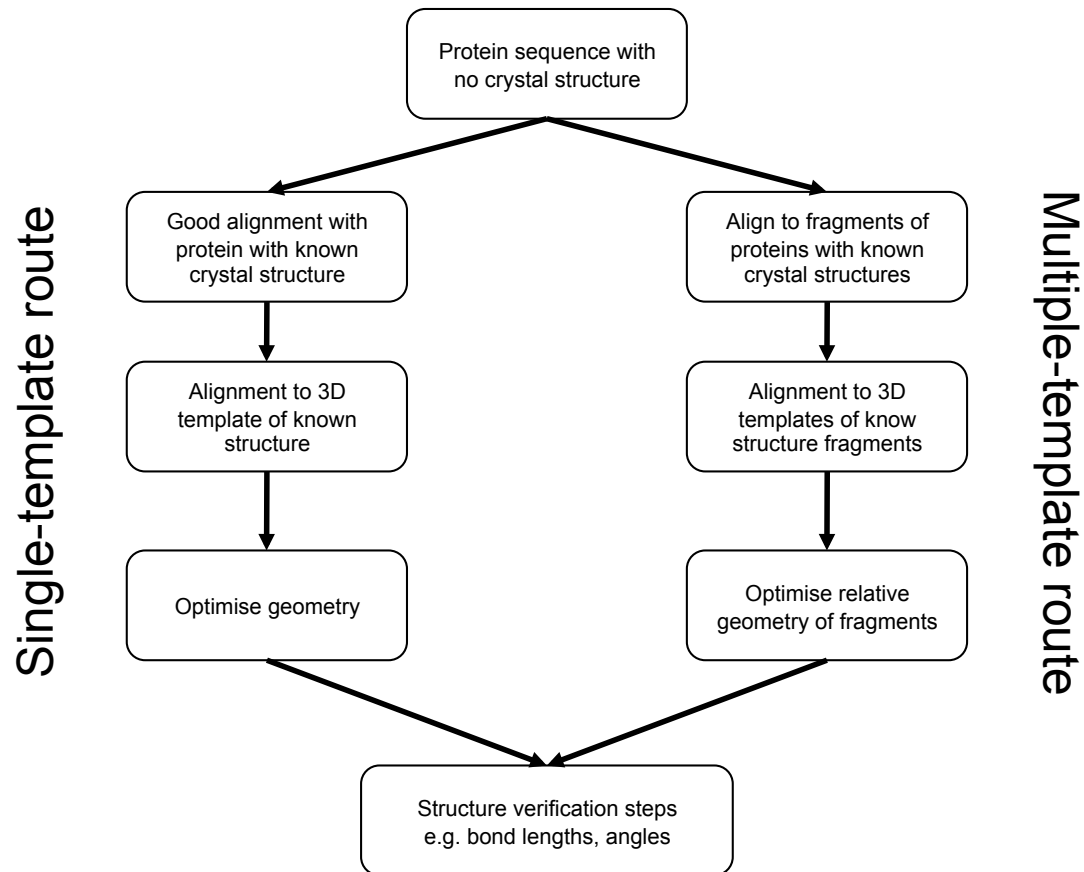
Protein sequence with no crystal structure

Single-template route

Good alignment with protein with known crystal structure

Alignment to 3D template of known structure

Optimise geometry

Multiple-template route

Align to fragments of proteins with known crystal structures

Alignment to 3D templates of know structure fragments

Optimise relative geometry of fragments

Structure verification steps e.g. bond lengths, angles